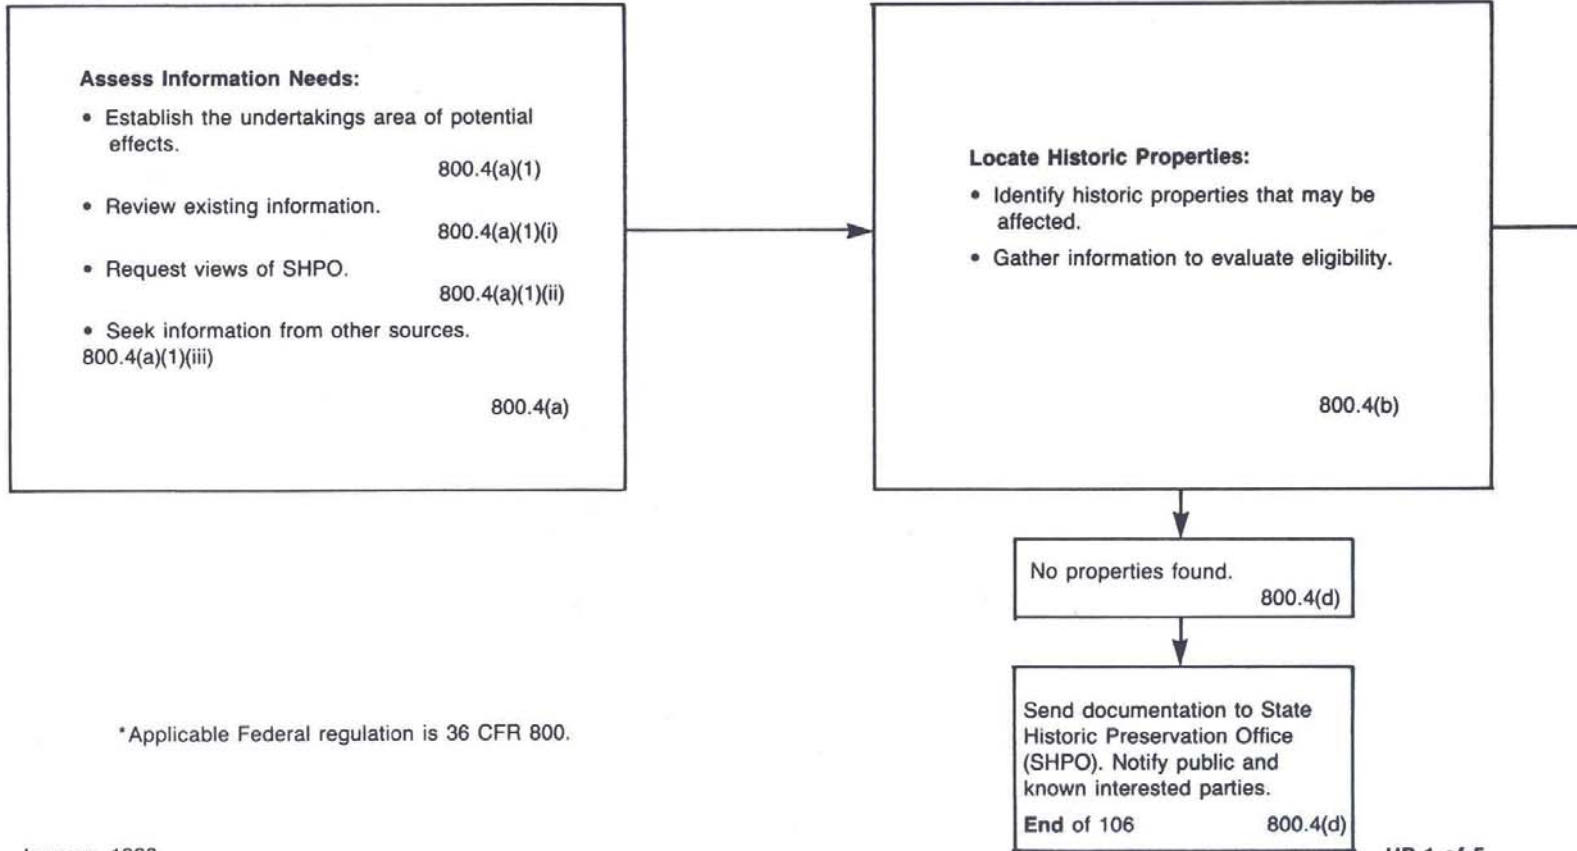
Assess Information Needs:

• Establish the undertakings area of potential effects.
800.4(a)(1)

• Review existing information.
800.4(a)(1)(i)

• Request views of SHPO.
800.4(a)(1)(ii)

• Seek information from other sources.
800.4(a)(1)(iii)

800.4(a)

Locate Historic Properties:

• Identify historic properties that may be affected.

• Gather information to evaluate eligibility.

800.4(b)

No properties found.
800.4(d)

Send documentation to State Historic Preservation Office (SHPO). Notify public and known interested parties.
End of 106 800.4(d)

*Applicable Federal regulation is 36 CFR 800.

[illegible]

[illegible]